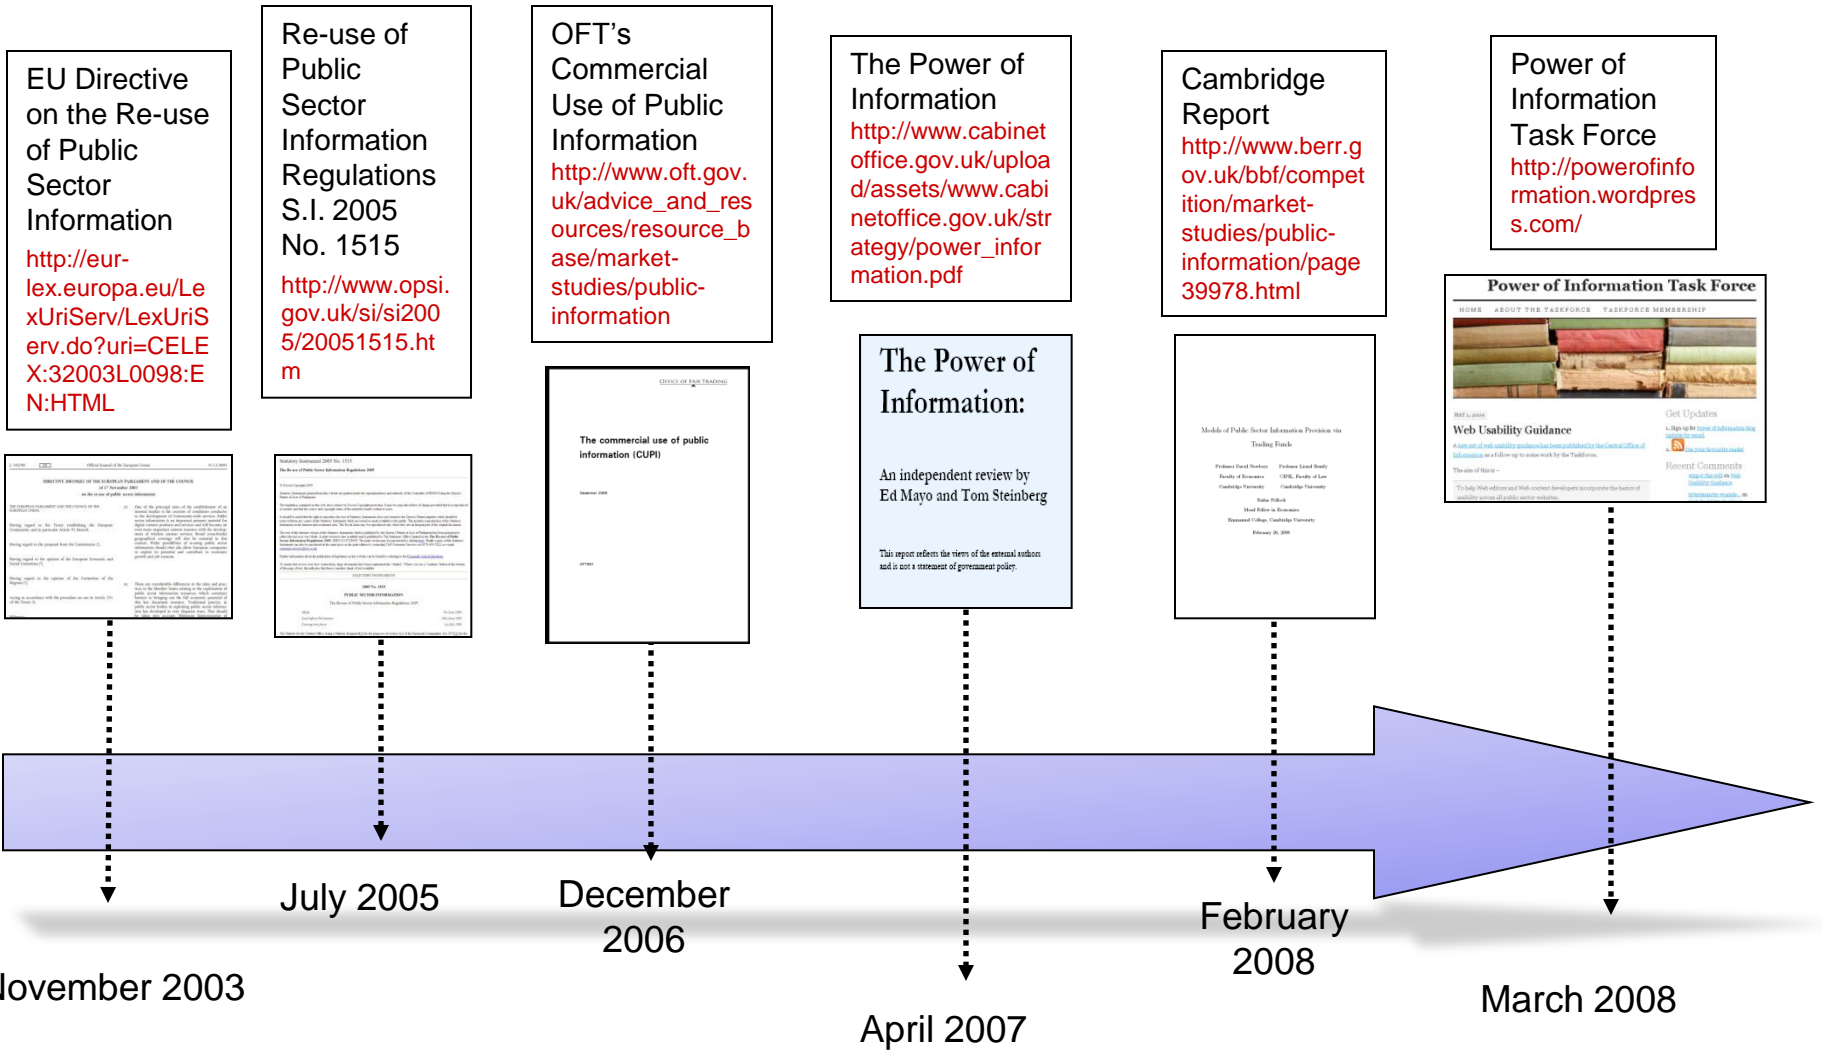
EU Directive on the Re-use of Public Sector Information
http://eur-lex.europa.eu/LexUriServ/LexUriServ.do?uri=CELEX:32003L0098:EN:HTML

Re-use of Public Sector Information Regulations S.I. 2005 No. 1515
http://www.opsi.gov.uk/si/si2005/20051515.htm

OFT's Commercial Use of Public Information
http://www.oft.gov.uk/advice_and_resources/resource_base/market-studies/public-information

The Power of Information
http://www.cabinetoffice.gov.uk/upload/assets/www.cabinetoffice.gov.uk/strategy/power_information.pdf

Cambridge Report
http://www.berr.gov.uk/bbf/competition/market-studies/public-information/page39978.html

Power of Information Task Force
http://powerofinformation.wordpress.com/

Power of Information Task Force

Web Usability Guidance

Get Updates

Recent Comments

The commercial use of public information (CUPI)

The Power of Information:

An independent review by Ed Mayo and Tom Steinberg

This report reflects the views of the external authors and is not a statement of government policy.

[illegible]ovember 2003

July 2005

December 2006

April 2007

February 2008

March 2008